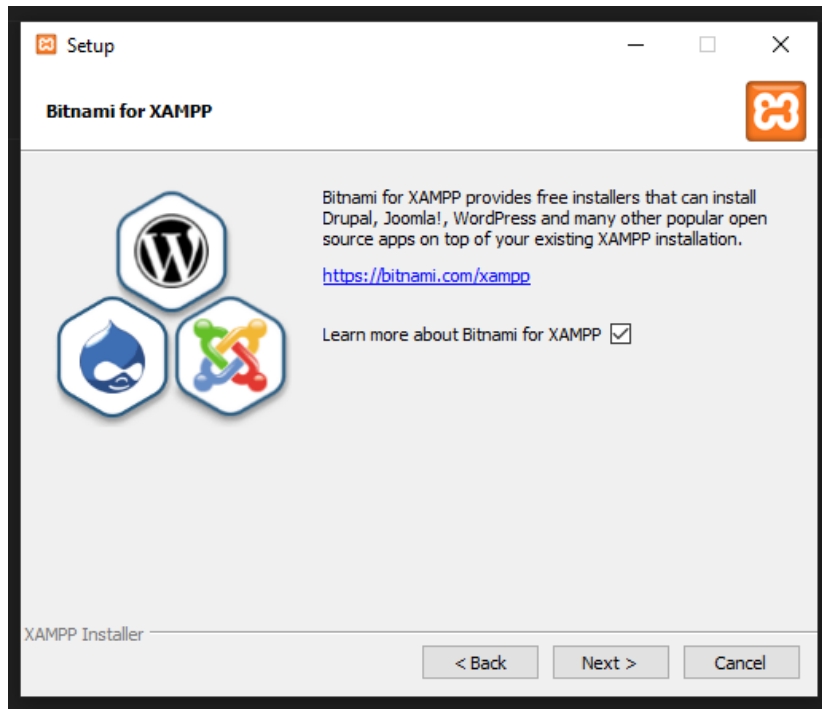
Setup

Bitnami for XAMPP

Bitnami for XAMPP provides free installers that can install Drupal, Joomla!, WordPress and many other popular open source apps on top of your existing XAMPP installation.

https://bitnami.com/xampp

Learn more about Bitnami for XAMPP ☑

XAMPP Installer

< Back | Next > | Cancel